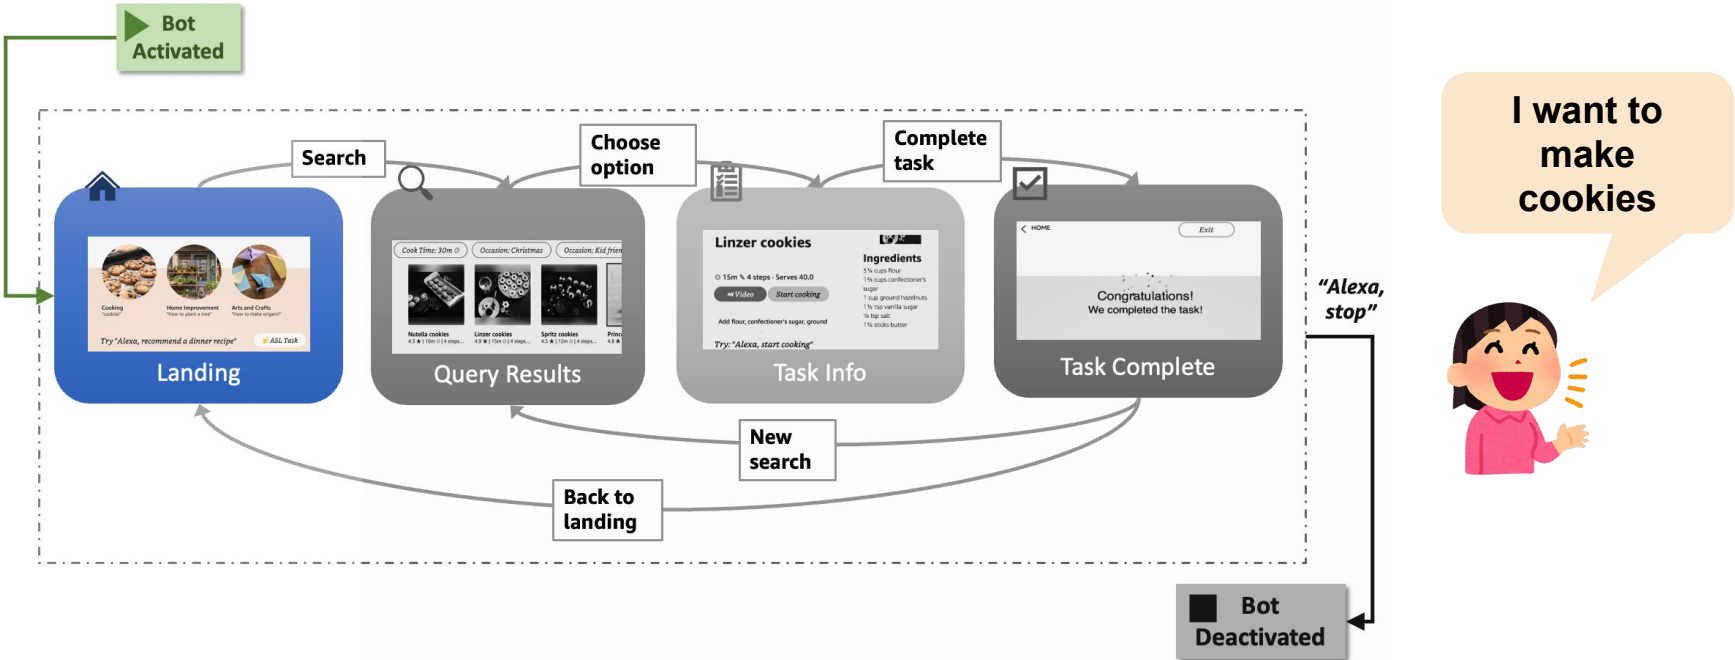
Bot Activated

Search

Choose option

Complete task

I want to make cookies

Cooking "cookies"

Home Improvement "How to plant a tree"

Arts and Crafts "How to make origami"

Try "Alexa, recommend a dinner recipe"

ASL Task

Landing

Cook Time: 30m

Occasion: Christmas

Occasion: Kid frien

Nutella cookies

Linzer cookies

Spritz cookies

Query Results

Linzer cookies

Ingredients

15m 4 steps · Serves 40.0

Video

Start cooking

Add flour, confectioner's sugar, ground

Try: "Alexa, start cooking"

Task Info

HOME

Exit

Congratulations!
We completed the task!

Task Complete

"Alexa, stop"

New search

Back to landing

Bot Deactivated